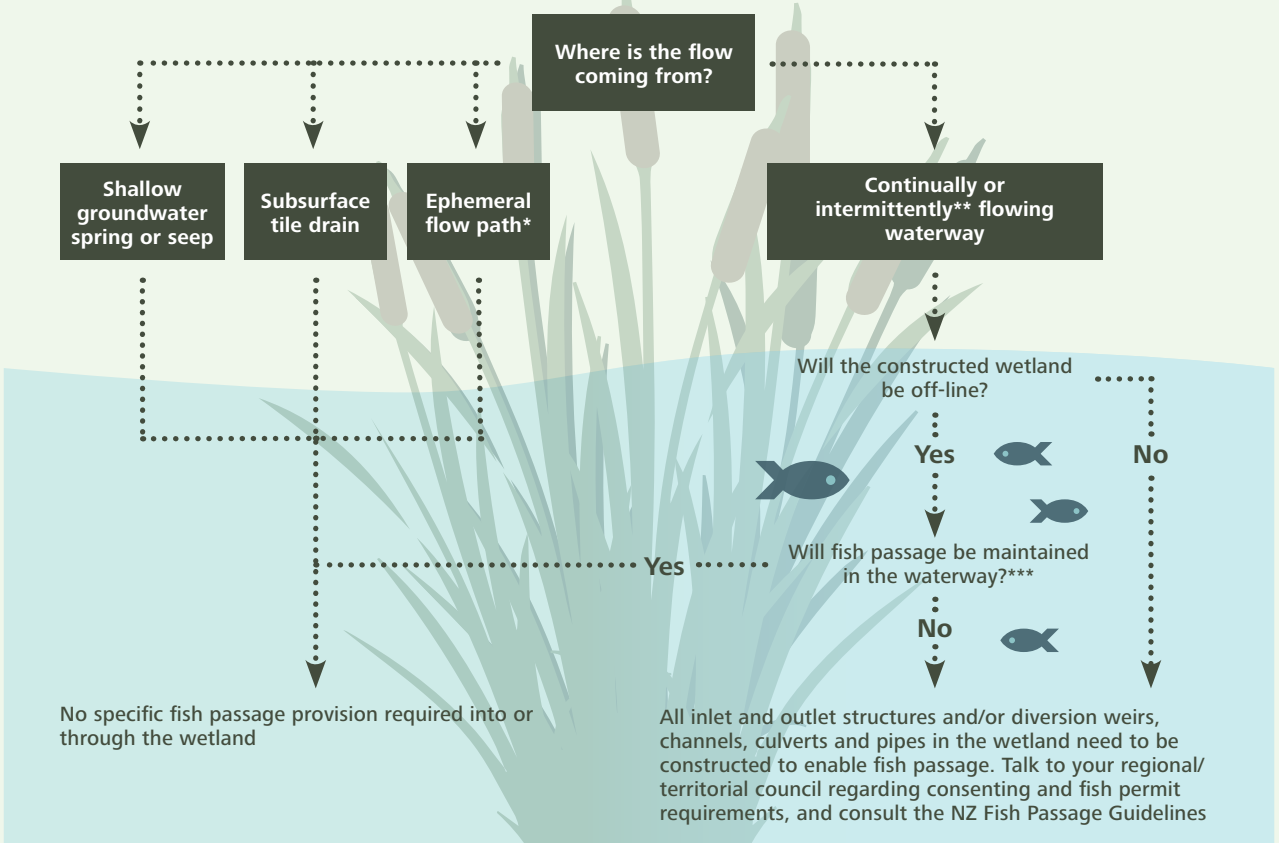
Where is the flow coming from?

Shallow groundwater spring or seep

Subsurface tile drain

Ephemeral flow path*

Continually or intermittently** flowing waterway

Will the constructed wetland be off-line?

Yes

No

Will fish passage be maintained in the waterway?***

Yes

No

No specific fish passage provision required into or through the wetland

All inlet and outlet structures and/or diversion weirs, channels, culverts and pipes in the wetland need to be constructed to enable fish passage. Talk to your regional/territorial council regarding consenting and fish permit requirements, and consult the NZ Fish Passage Guidelines